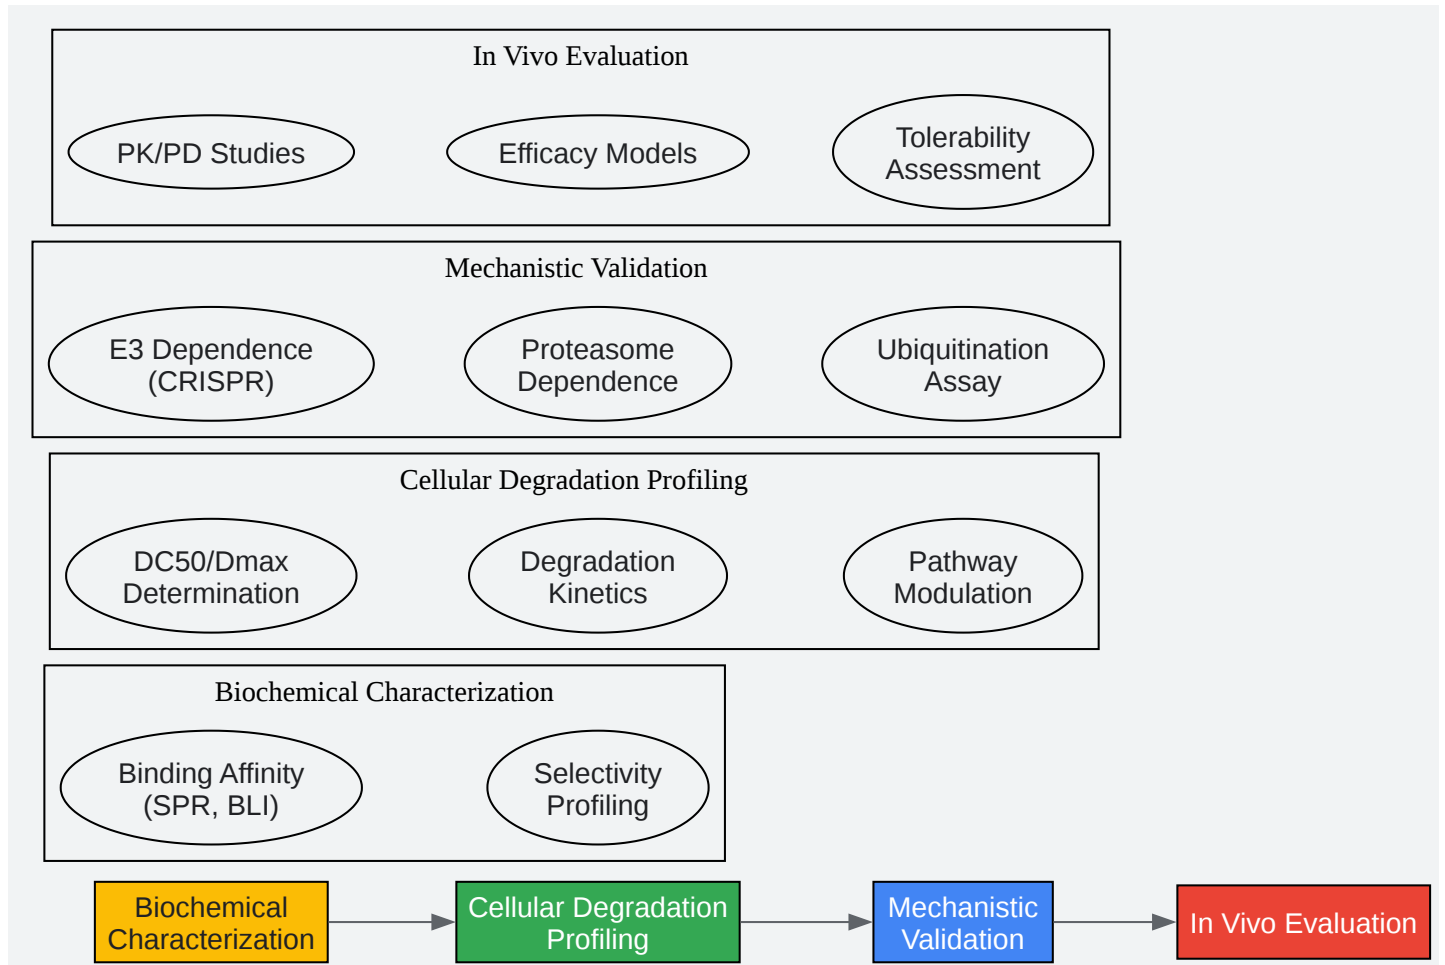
In Vivo Evaluation

PK/PD Studies

Efficacy Models

Tolerability Assessment

Mechanistic Validation

E3 Dependence (CRISPR)

Proteasome Dependence

Ubiquitination Assay

Cellular Degradation Profiling

DC50/Dmax Determination

Degradation Kinetics

Pathway Modulation

Biochemical Characterization

Binding Affinity (SPR, BLI)

Selectivity Profiling

Biochemical Characterization

Cellular Degradation Profiling

Mechanistic Validation

In Vivo Evaluation